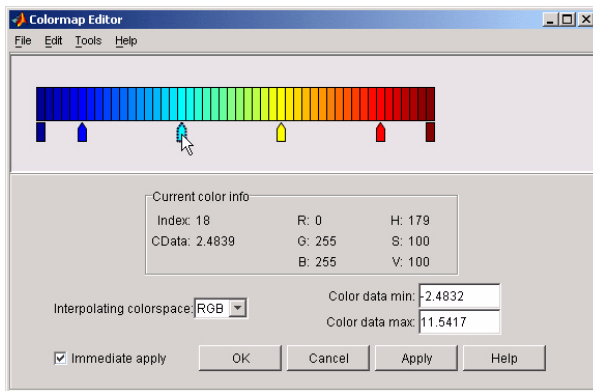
Colormap Editor

File Edit Tools Help

Current color info

Index: 18
CData: 2.4839

R: 0
G: 255
B: 255

H: 179
S: 100
V: 100

Interpolating colorspace: RGB

Color data min: -2.4832
Color data max: 11.5417

Immediate apply

OK Cancel Apply Help